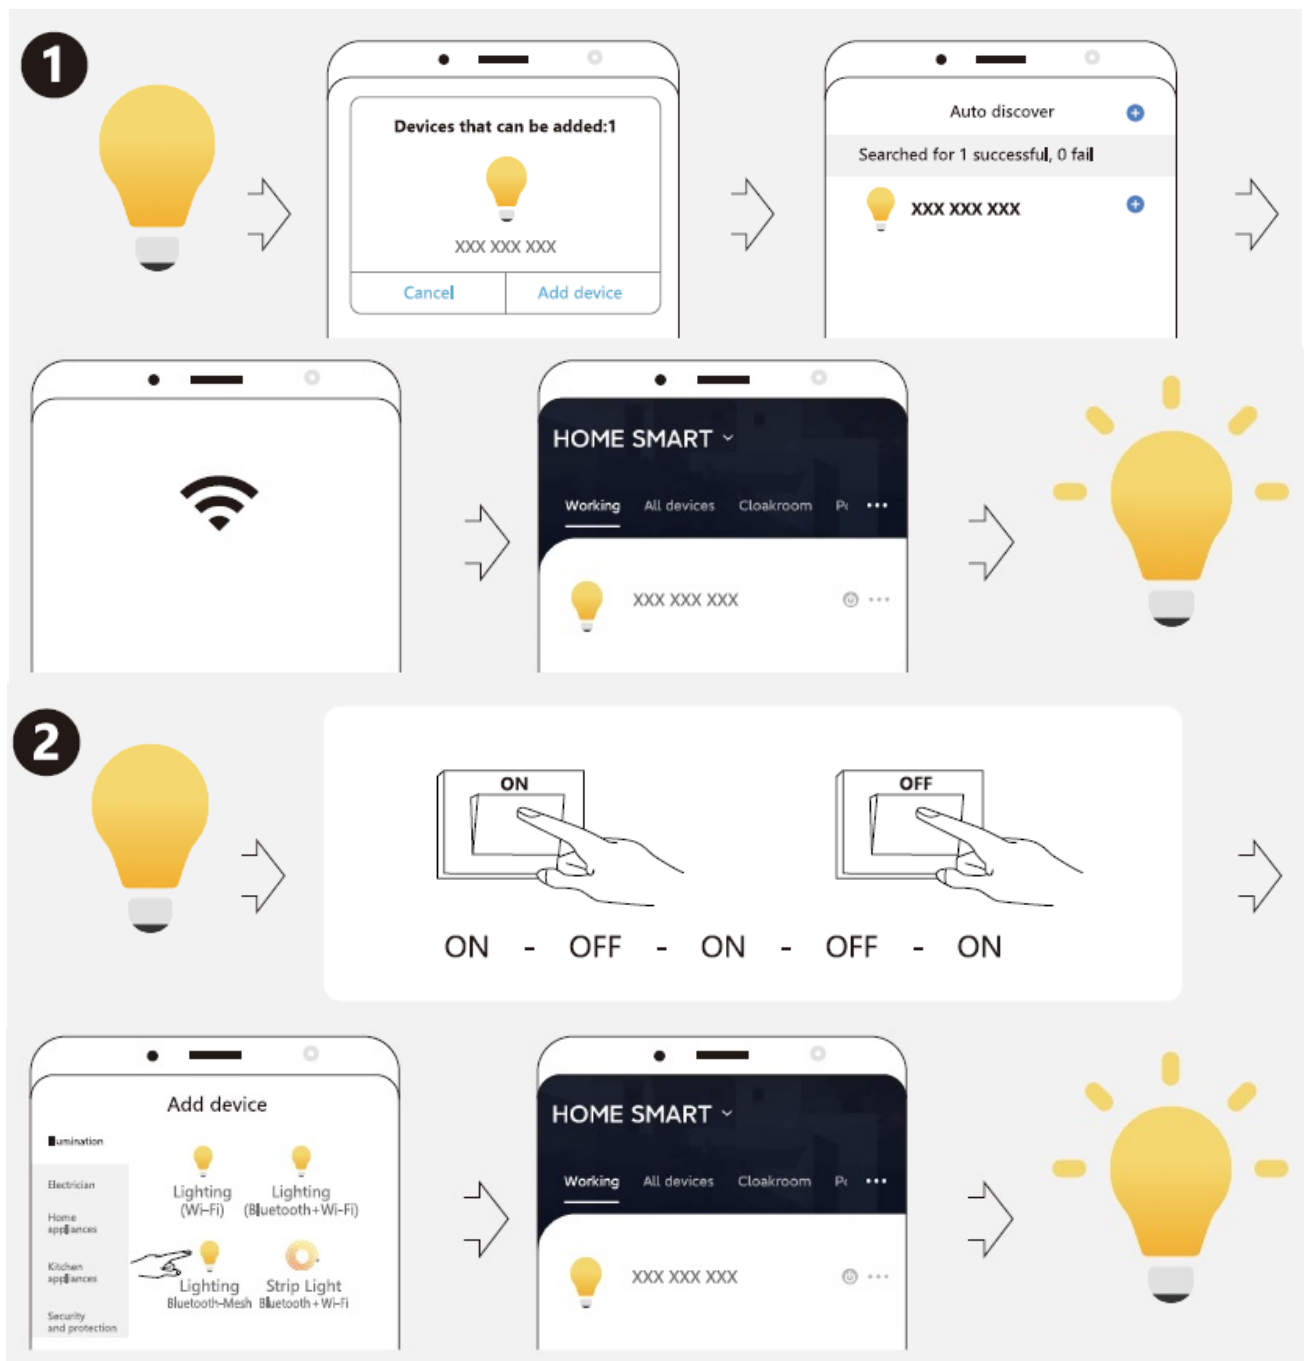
1

Devices that can be added:1

XXX XXX XXX

Cancel

Add device

Auto discover

Searched for 1 successful, 0 fail

XXX XXX XXX

HOME SMART

Working All devices Cloakroom P

XXX XXX XXX

2

ON

OFF

ON - OFF - ON - OFF - ON

Add device

Illumination

Electrician

Home appliances

Kitchen appliances

Security and protection

Lighting (Wi-Fi)

Lighting (Bluetooth+Wi-Fi)

Lighting Bluetooth-Mesh

Strip Light Bluetooth+Wi-Fi

HOME SMART

Working All devices Cloakroom P

XXX XXX XXX